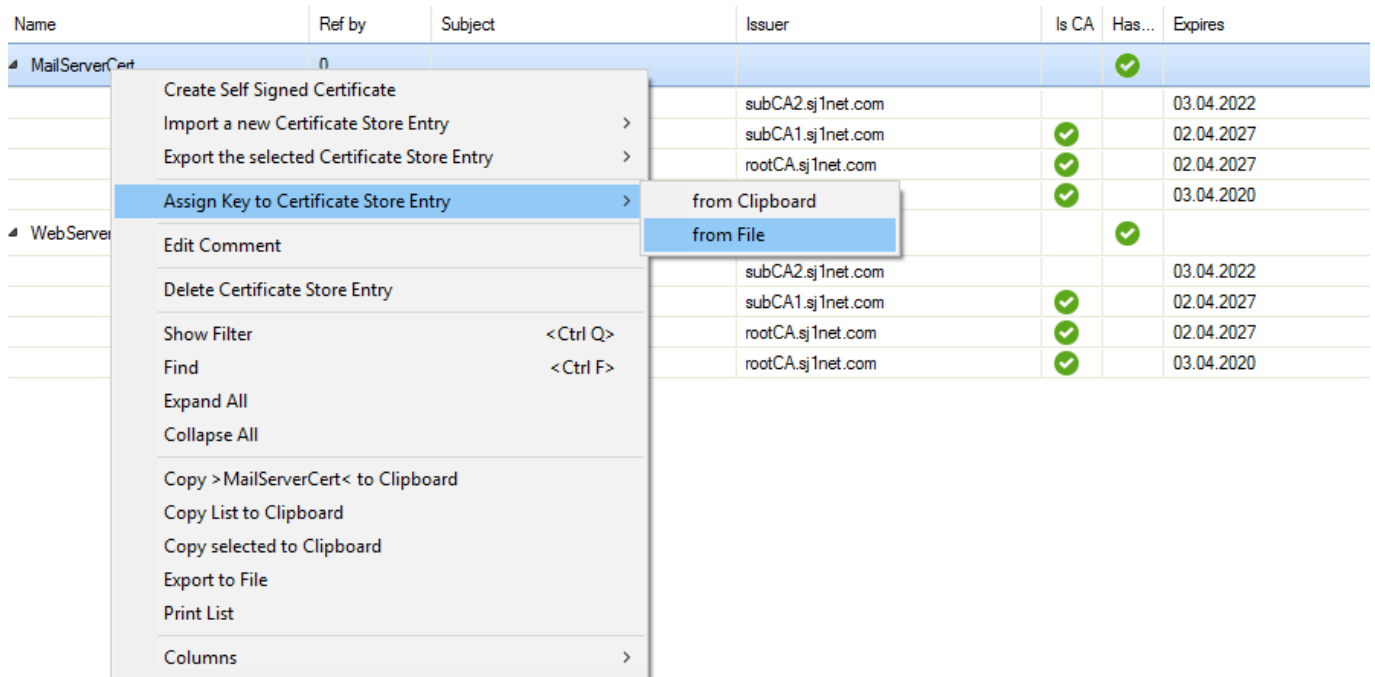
| Name | Ref by | Subject | Issuer | Is CA | Has... | Expires |
|---|---|---|---|---|---|---|
| MailServerCert | 0 | | | | | |
| | | | subCA2.sj1net.com | | | 03.04.2022 |
| | | | subCA1.sj1net.com | | | 02.04.2027 |
| | | | rootCA.sj1net.com | | | 02.04.2027 |
| | | | | | | 03.04.2020 |
| WebServer | | | | | | |
| | | | subCA2.sj1net.com | | | 03.04.2022 |
| | | | subCA1.sj1net.com | | | 02.04.2027 |
| | | | rootCA.sj1net.com | | | 02.04.2027 |
| | | | rootCA.sj1net.com | | | 03.04.2020 |

Create Self Signed Certificate
Import a new Certificate Store Entry
Export the selected Certificate Store Entry
Assign Key to Certificate Store Entry
Edit Comment
Delete Certificate Store Entry
Show Filter <Ctrl Q>
Find <Ctrl F>
Expand All
Collapse All
Copy >MailServerCert< to Clipboard
Copy List to Clipboard
Copy selected to Clipboard
Export to File
Print List
Columns

from Clipboard
from File